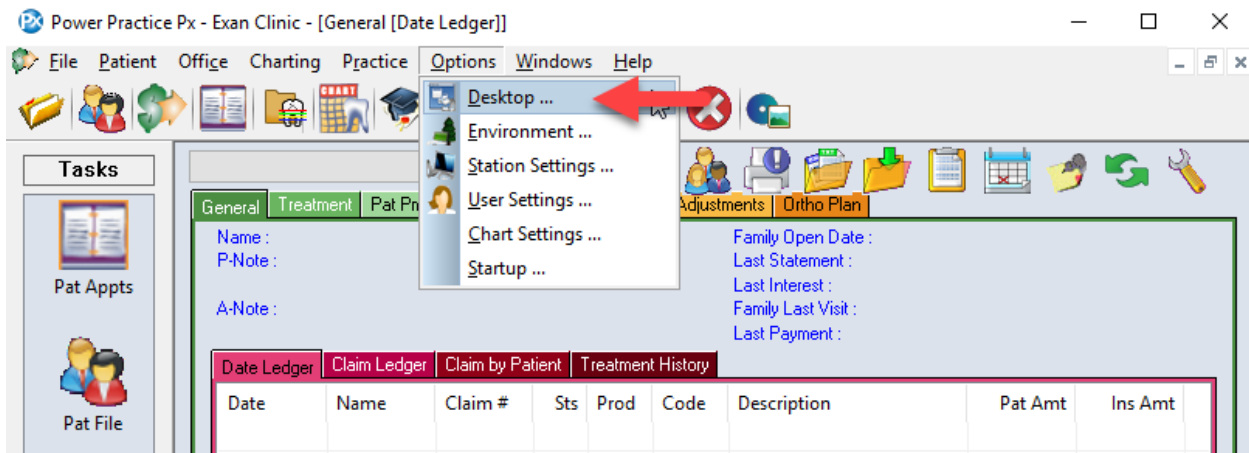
Power Practice Px - Exan Clinic - [General [Date Ledger]]

File Patient Office Charting Practice Options Windows Help

Desktop ...
Environment ...
Station Settings ...
User Settings ...
Chart Settings ...
Startup ...

Tasks

Pat Appts

Pat File

General Treatment Pat Pr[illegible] Adjustments Ortho Plan

Name :
P-Note :

A-Note :

Family Open Date :
Last Statement :
Last Interest :
Family Last Visit :
Last Payment :

Date Ledger Claim Ledger Claim by Patient Treatment History

| Date | Name | Claim # | Sts | Prod | Code | Description | Pat Amt | Ins Amt |
|---|---|---|---|---|---|---|---|---|